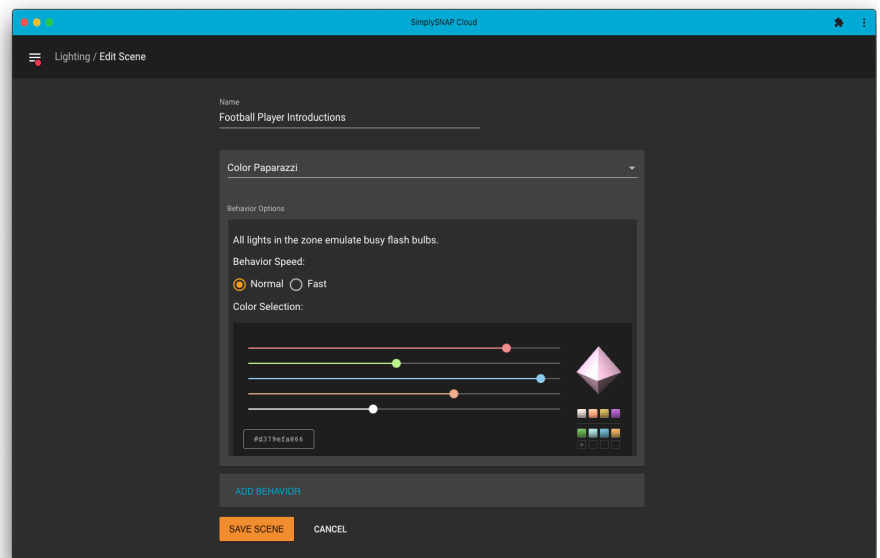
SimplySNAP Cloud

Lighting / Edit Scene

Name
Football Player Introductions

Color Paparazzi

Behavior Options

All lights in the zone emulate busy flash bulbs.

Behavior Speed:

Normal Fast

Color Selection:

#d379efa866

ADD BEHAVIOR

SAVE SCENE CANCEL